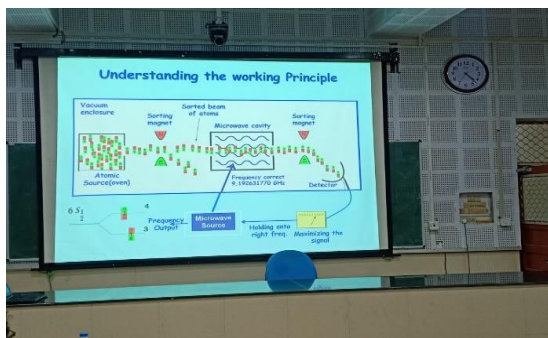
Understanding the working Principle

Vacuum enclosure

Sorting magnet

Sorted beam of atoms

Microwave cavity

Sorting magnet

Atomic Source(oven)

Frequency correct 9.192631770 GHz

Detector

$6S_{\frac{1}{2}}$

4

3

Frequency Output

Microwave Source

Holding onto right freq.

Maximizing the signal